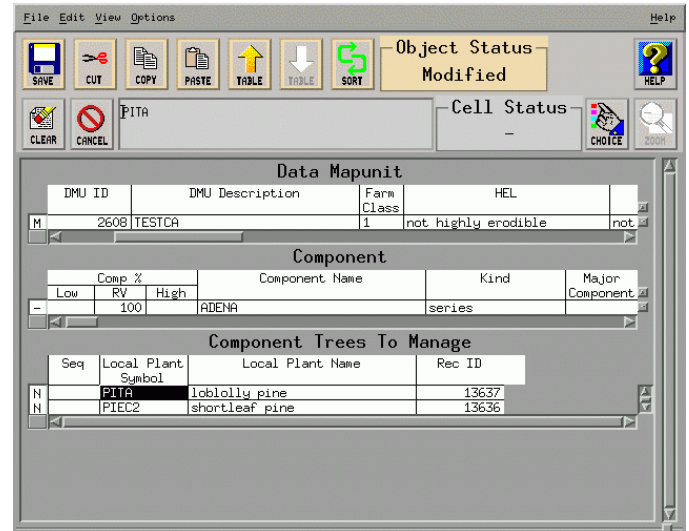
File Edit View Options Help

SAVE CUT COPY PASTE TABLE TABLE SORT

Object Status
Modified

HELP

CLEAR CANCEL PITA

Cell Status
-

CHOICE ZOOM

Data Mapunit

| | DMU ID | DMU Description | Farm Class | HEL | |
|---|---|---|---|---|---|
| M | 2608 | TESTCA | 1 | not highly erodible | not |

Component

| | Comp % Low | Comp % RV | Comp % High | Component Name | Kind | Major Component |
|---|---|---|---|---|---|---|
| - | | 100 | | ADENA | series | |

Component Trees To Manage

| | Seq | Local Plant Symbol | Local Plant Name | Rec ID |
|---|---|---|---|---|
| N | | PITA | loblolly pine | 13637 |
| N | | PIEC2 | shortleaf pine | 13636 |